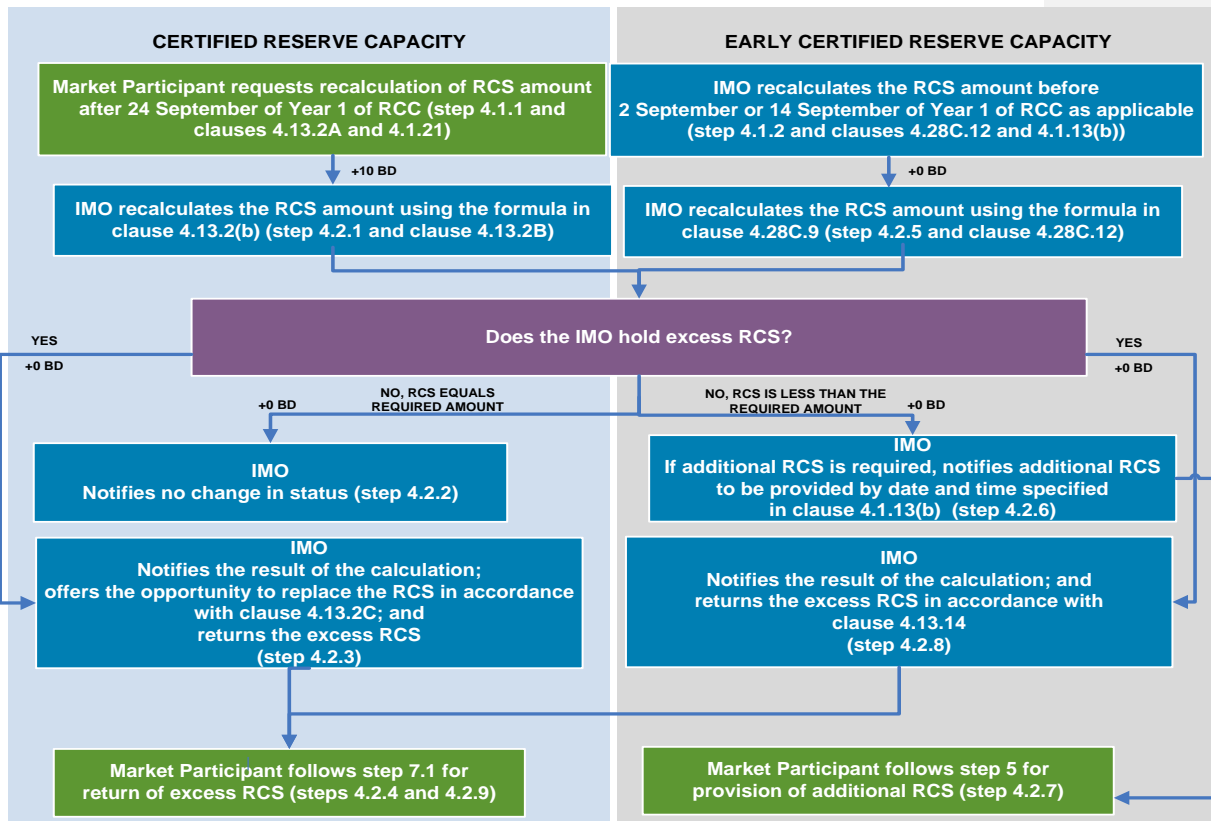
CERTIFIED RESERVE CAPACITY

EARLY CERTIFIED RESERVE CAPACITY

Market Participant requests recalculation of RCS amount after 24 September of Year 1 of RCC (step 4.1.1 and clauses 4.13.2A and 4.1.21)

+10 BD

IMO recalculates the RCS amount using the formula in clause 4.13.2(b) (step 4.2.1 and clause 4.13.2B)

IMO recalculates the RCS amount before 2 September or 14 September of Year 1 of RCC as applicable (step 4.1.2 and clauses 4.28C.12 and 4.1.13(b))

+0 BD

IMO recalculates the RCS amount using the formula in clause 4.28C.9 (step 4.2.5 and clause 4.28C.12)

YES

+0 BD

Does the IMO hold excess RCS?

YES

+0 BD

+0 BD

NO, RCS EQUALS REQUIRED AMOUNT

NO, RCS IS LESS THAN THE REQUIRED AMOUNT

+0 BD

IMO
Notifies no change in status (step 4.2.2)

IMO
If additional RCS is required, notifies additional RCS to be provided by date and time specified in clause 4.1.13(b) (step 4.2.6)

IMO
Notifies the result of the calculation; offers the opportunity to replace the RCS in accordance with clause 4.13.2C; and returns the excess RCS (step 4.2.3)

IMO
Notifies the result of the calculation; and returns the excess RCS in accordance with clause 4.13.14 (step 4.2.8)

Market Participant follows step 7.1 for return of excess RCS (steps 4.2.4 and 4.2.9)

Market Participant follows step 5 for provision of additional RCS (step 4.2.7)